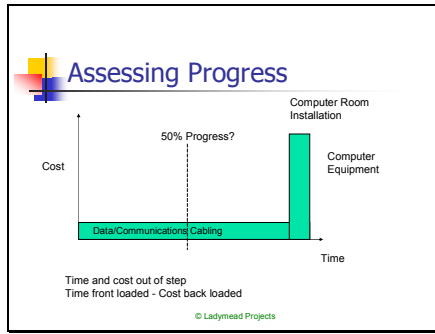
Assessing Progress

Computer Room Installation

50% Progress?

Cost

Computer Equipment

Data/Communications Cabling

Time

Time and cost out of step
Time front loaded - Cost back loaded

© Ladymead Projects